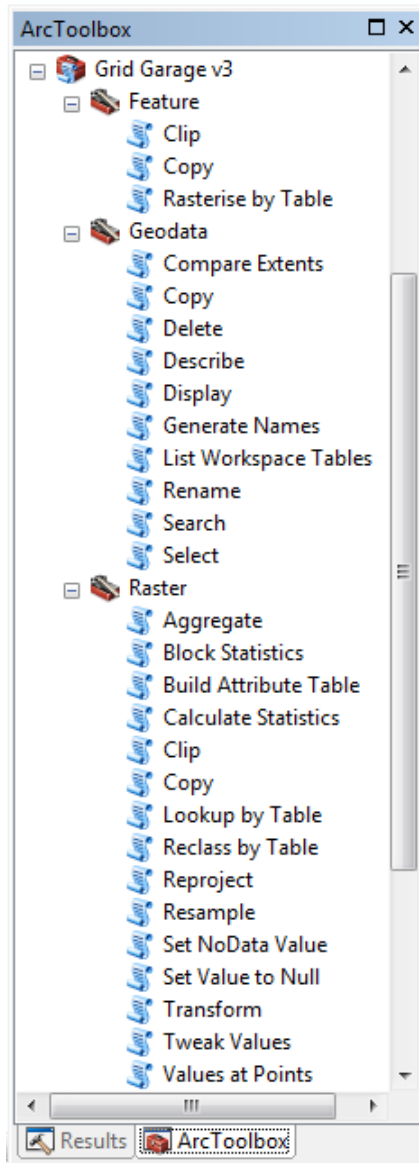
ArcToolbox
Grid Garage v3
Feature
Clip
Copy
Rasterise by Table
Geodata
Compare Extents
Copy
Delete
Describe
Display
Generate Names
List Workspace Tables
Rename
Search
Select
Raster
Aggregate
Block Statistics
Build Attribute Table
Calculate Statistics
Clip
Copy
Lookup by Table
Reclass by Table
Reproject
Resample
Set NoData Value
Set Value to Null
Transform
Tweak Values
Values at Points
Results
ArcToolbox